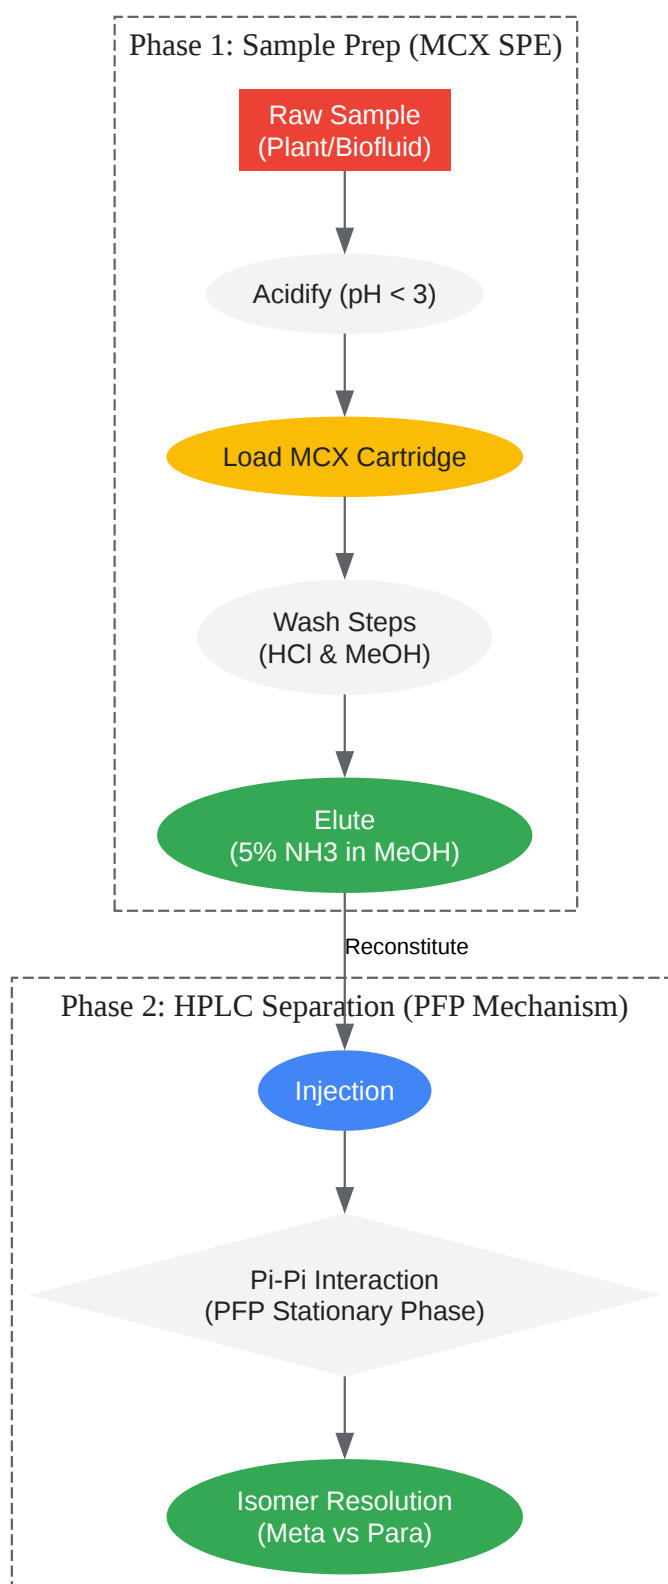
Phase 1: Sample Prep (MCX SPE)

Raw Sample
(Plant/Biofluid)

Acidify (pH < 3)

Load MCX Cartridge

Wash Steps
(HCl & MeOH)

Elute
(5% NH3 in MeOH)

Reconstitute

Phase 2: HPLC Separation (PFP Mechanism)

Injection

Pi-Pi Interaction
(PFP Stationary Phase)

Isomer Resolution
(Meta vs Para)